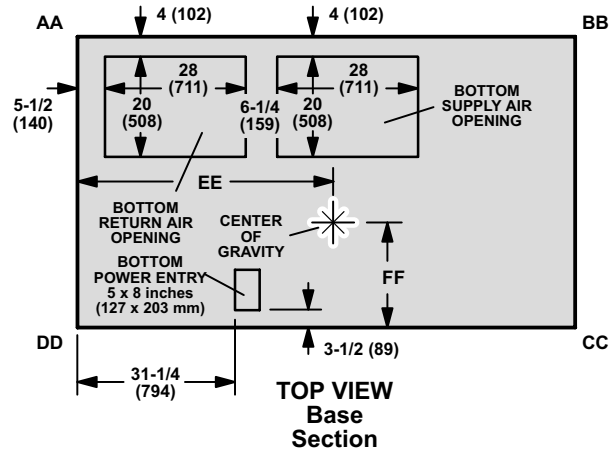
AA
4 (102)
4 (102)
BB
5-1/2 (140)
28 (711)
20 (508)
6-1/4 (159)
28 (711)
20 (508)
BOTTOM SUPPLY AIR OPENING
EE
BOTTOM RETURN AIR OPENING
CENTER OF GRAVITY
BOTTOM POWER ENTRY 5 x 8 inches (127 x 203 mm)
FF
DD
3-1/2 (89)
CC
31-1/4 (794)
TOP VIEW
Base
Section